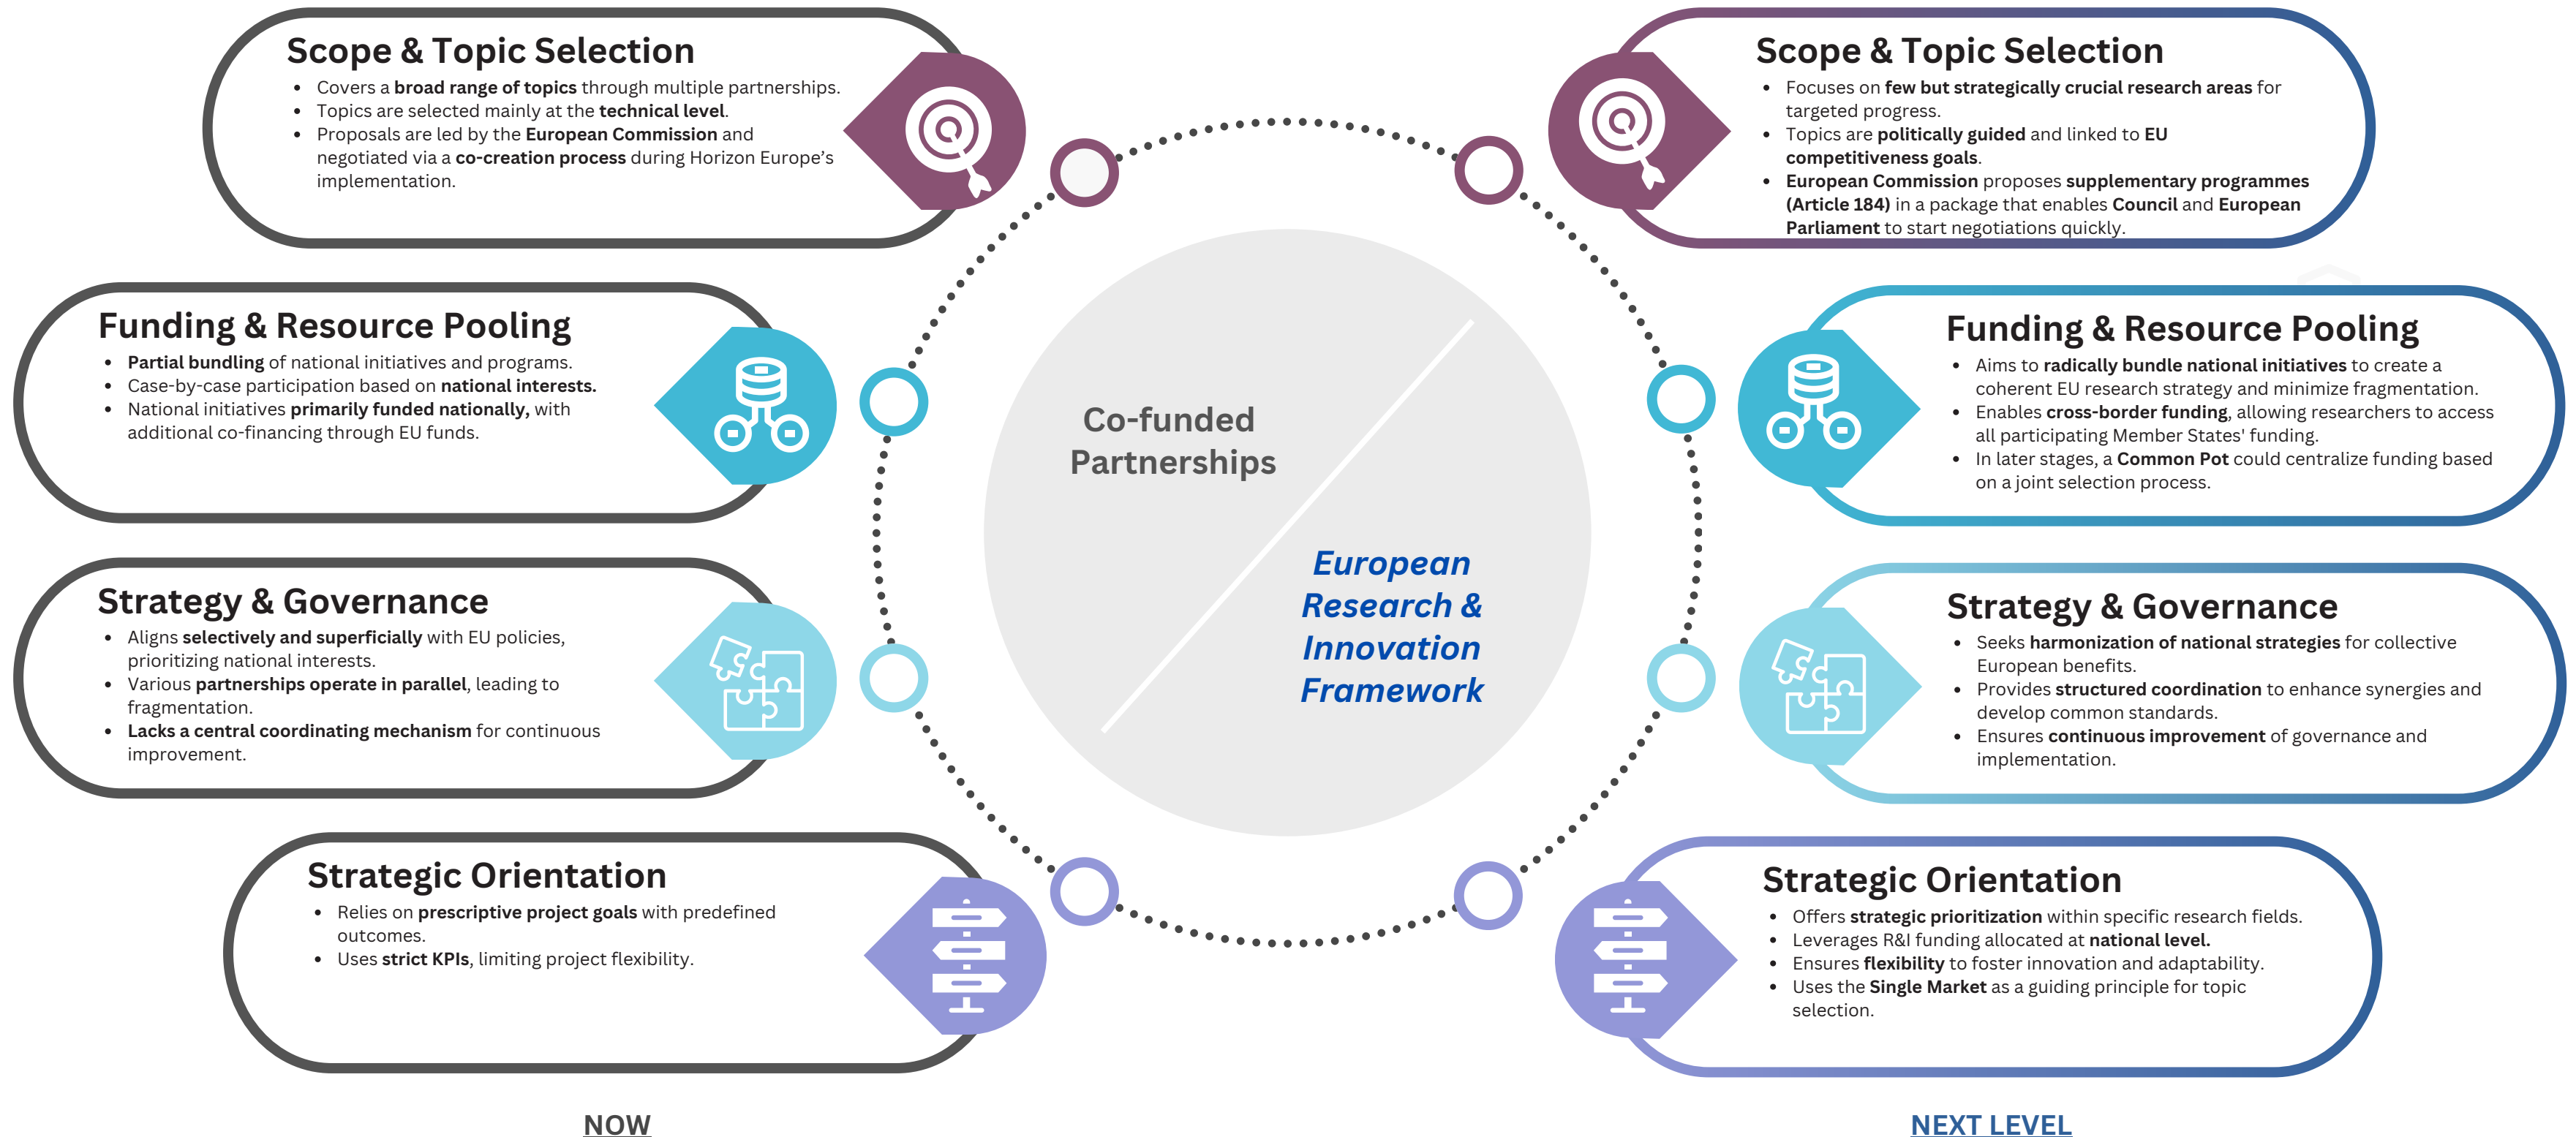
Scope & Topic Selection

- Covers a broad range of topics through multiple partnerships.
- Topics are selected mainly at the technical level.
- Proposals are led by the European Commission and negotiated via a co-creation process during Horizon Europe's implementation.

Funding & Resource Pooling

- Partial bundling of national initiatives and programs.
- Case-by-case participation based on national interests.
- National initiatives primarily funded nationally, with additional co-financing through EU funds.

Strategy & Governance

- Aligns selectively and superficially with EU policies, prioritizing national interests.
- Various partnerships operate in parallel, leading to fragmentation.
- Lacks a central coordinating mechanism for continuous improvement.

Strategic Orientation

- Relies on prescriptive project goals with predefined outcomes.
- Uses strict KPIs, limiting project flexibility.

NOW

Co-funded Partnerships

European Research & Innovation Framework

Scope & Topic Selection

- Focuses on few but strategically crucial research areas for targeted progress.
- Topics are politically guided and linked to EU competitiveness goals.
- European Commission proposes supplementary programmes (Article 184) in a package that enables Council and European Parliament to start negotiations quickly.

Funding & Resource Pooling

- Aims to radically bundle national initiatives to create a coherent EU research strategy and minimize fragmentation.
- Enables cross-border funding, allowing researchers to access all participating Member States' funding.
- In later stages, a Common Pot could centralize funding based on a joint selection process.

Strategy & Governance

- Seeks harmonization of national strategies for collective European benefits.
- Provides structured coordination to enhance synergies and develop common standards.
- Ensures continuous improvement of governance and implementation.

Strategic Orientation

- Offers strategic prioritization within specific research fields.
- Leverages R&I funding allocated at national level.
- Ensures flexibility to foster innovation and adaptability.
- Uses the Single Market as a guiding principle for topic selection.

NEXT LEVEL